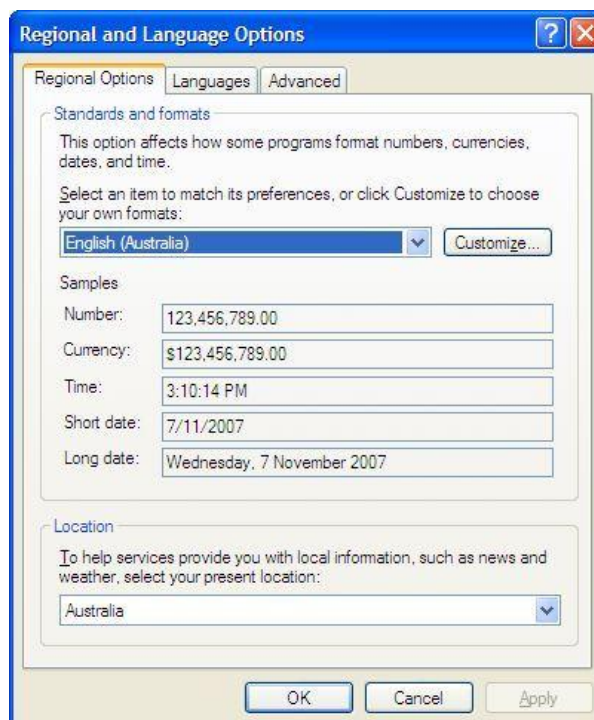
Regional and Language Options

Regional Options | Languages | Advanced

Standards and formats

This option affects how some programs format numbers, currencies, dates, and time.

Select an item to match its preferences, or click Customize to choose your own formats:

English (Australia)

Customize...

Samples

Number: 123,456,789.00

Currency: $123,456,789.00

Time: 3:10:14 PM

Short date: 7/11/2007

Long date: Wednesday, 7 November 2007

Location

To help services provide you with local information, such as news and weather, select your present location:

Australia

OK | Cancel | Apply